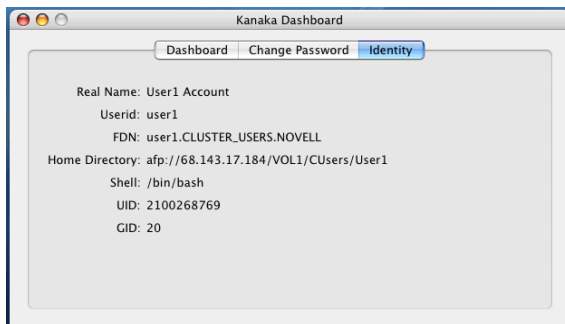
Kanaka Dashboard

Dashboard | Change Password | Identity

Real Name: User1 Account
Userid: user1
FDN: user1.CLUSTER_USERS.NOVELL
Home Directory: afp://68.143.17.184/VOL1/CUsers/User1
Shell: /bin/bash
UID: 2100268769
GID: 20